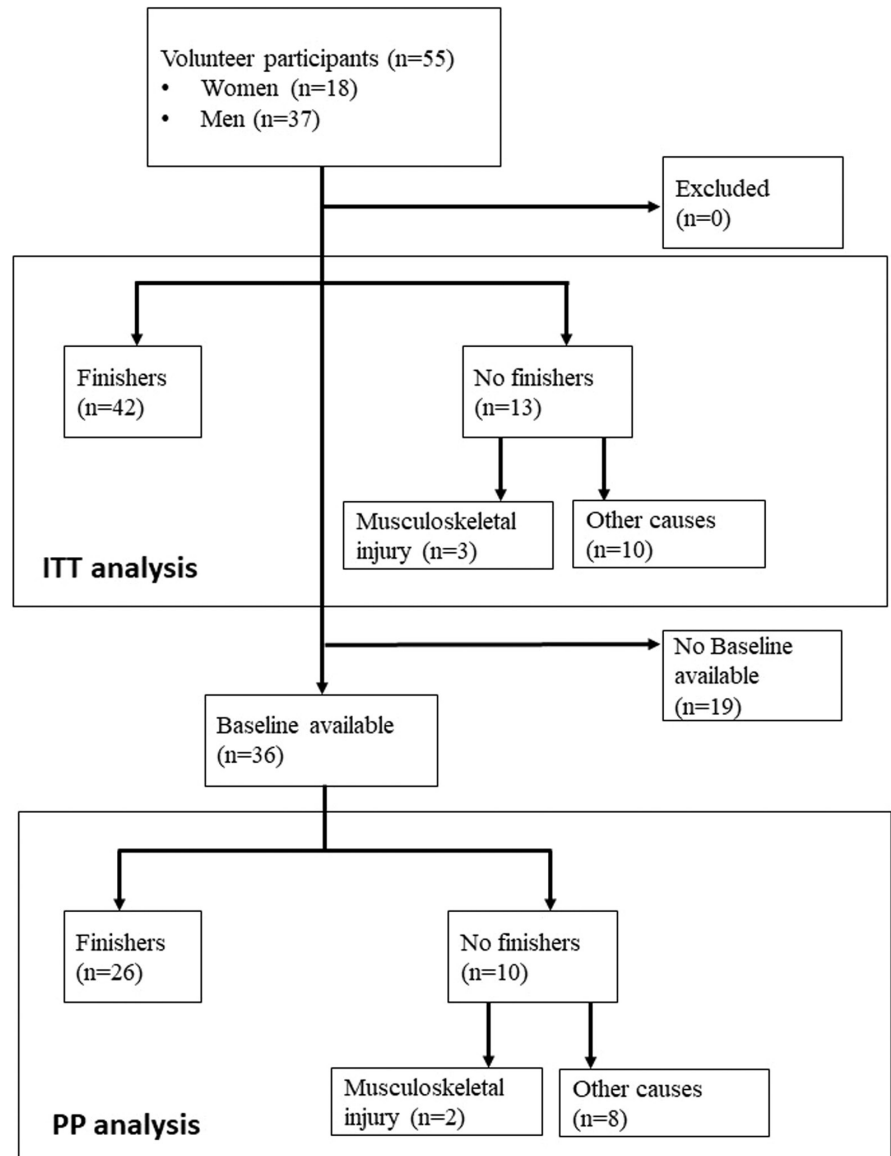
Volunteer participants (n=55)
• Women (n=18)
• Men (n=37)

Excluded
(n=0)

Finishers
(n=42)

No finishers
(n=13)

Musculoskeletal injury (n=3)

Other causes
(n=10)

ITT analysis

No Baseline available
(n=19)

Baseline available
(n=36)

Finishers
(n=26)

No finishers
(n=10)

Musculoskeletal injury (n=2)

Other causes
(n=8)

PP analysis